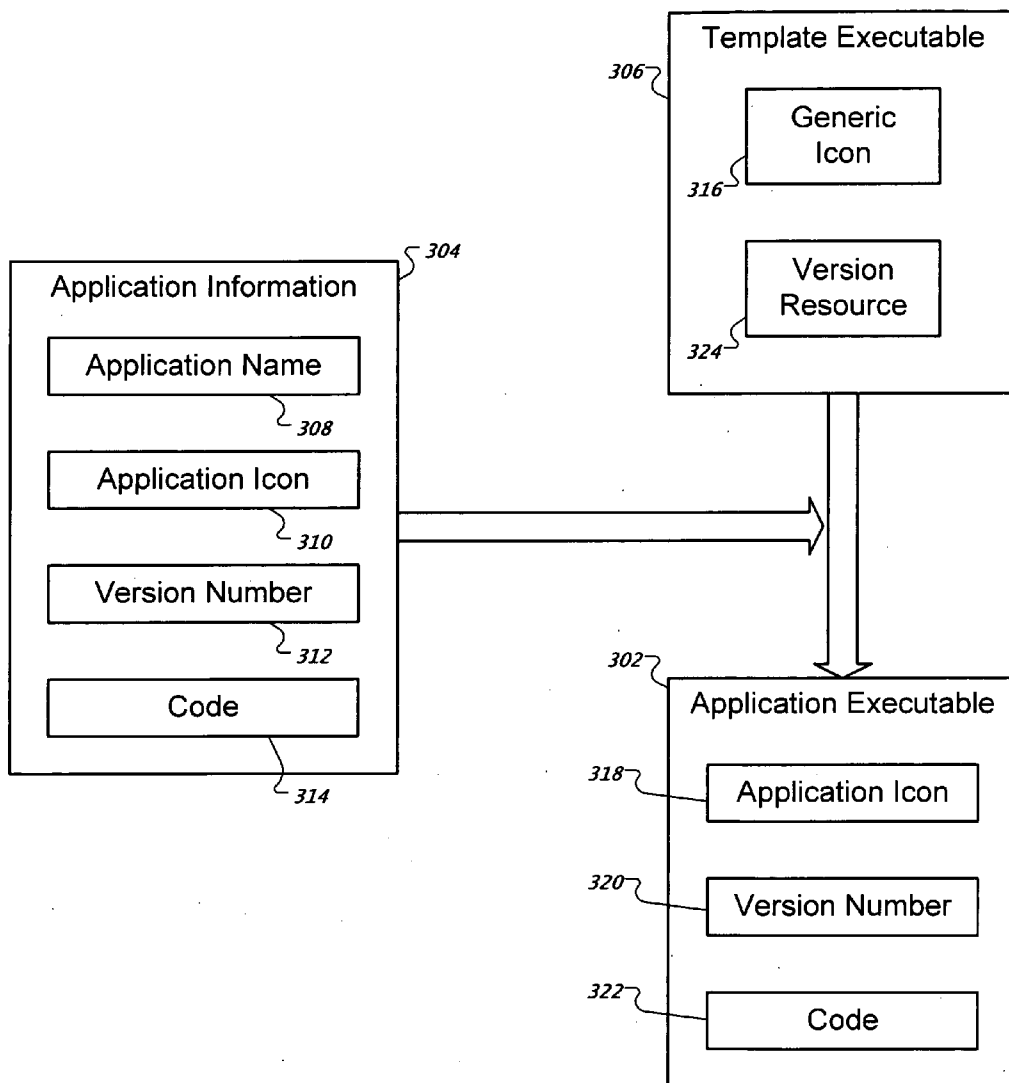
306
Template Executable
Generic Icon
316
Version Resource
324

304
Application Information
Application Name
308
Application Icon
310
Version Number
312
Code
314

302
Application Executable
318
Application Icon
320
Version Number
322
Code